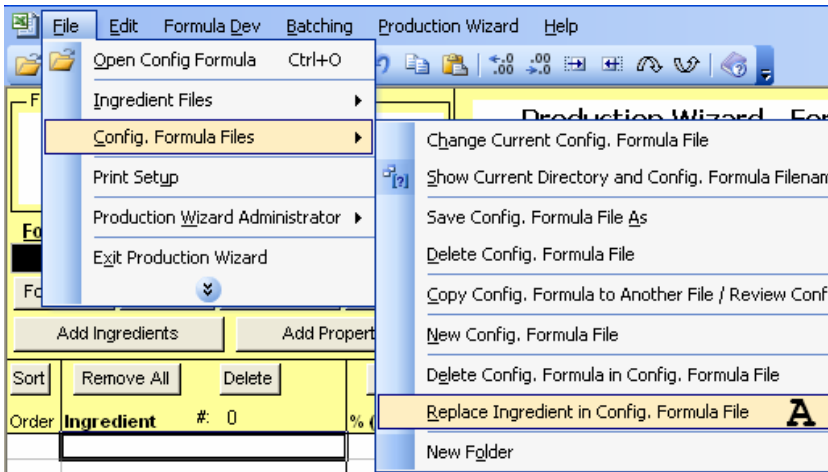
File Edit Formula Dev Batching Production Wizard Help

Open Config Formula Ctrl+O

Ingredient Files

Config. Formula Files

Print Setup

Production Wizard Administrator

Exit Production Wizard

Production Wizard - For

Change Current Config. Formula File

Show Current Directory and Config. Formula Filenam

Save Config. Formula File As

Delete Config. Formula File

Copy Config. Formula to Another File / Review Conf

New Config. Formula File

Delete Config. Formula in Config. Formula File

Replace Ingredient in Config. Formula File

A

New Folder

F

Fo

Fo

Add Ingredients

Add Propert

Sort

Remove All

Delete

Order Ingredient #: 0

% (